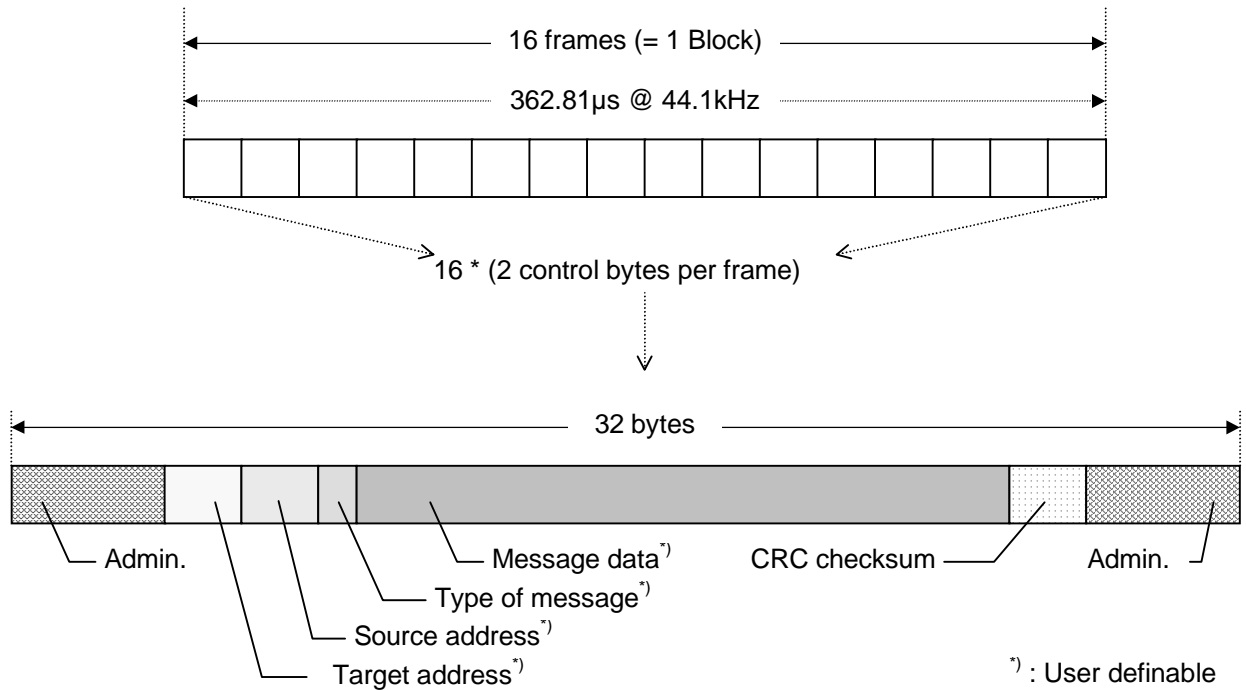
16 frames (= 1 Block)

362.81µs @ 44.1kHz

16 * (2 control bytes per frame)

32 bytes

Admin.

Message data$^{*)}$

CRC checksum

Admin.

Type of message$^{*)}$

Source address$^{*)}$

Target address$^{*)}$

$^{*)}$ : User definable